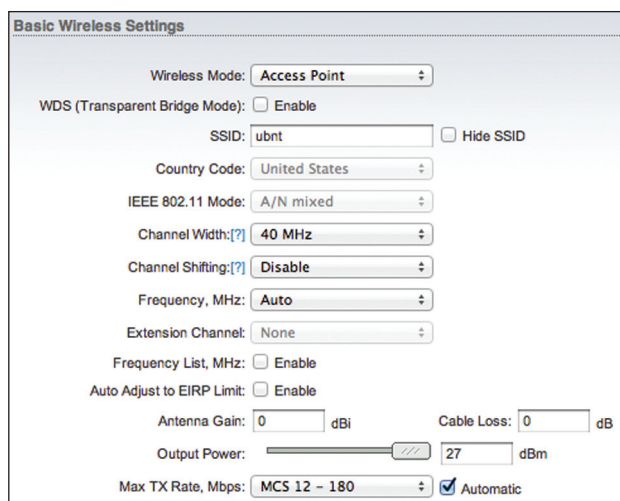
Basic Wireless Settings

Wireless Mode: Access Point
WDS (Transparent Bridge Mode): Enable
SSID: ubnt Hide SSID
Country Code: United States
IEEE 802.11 Mode: A/N mixed
Channel Width:[?] 40 MHz
Channel Shifting:[?] Disable
Frequency, MHz: Auto
Extension Channel: None
Frequency List, MHz: Enable
Auto Adjust to EIRP Limit: Enable
Antenna Gain: 0 dBi Cable Loss: 0 dB
Output Power: 27 dBm
Max TX Rate, Mbps: MCS 12 - 180 Automatic